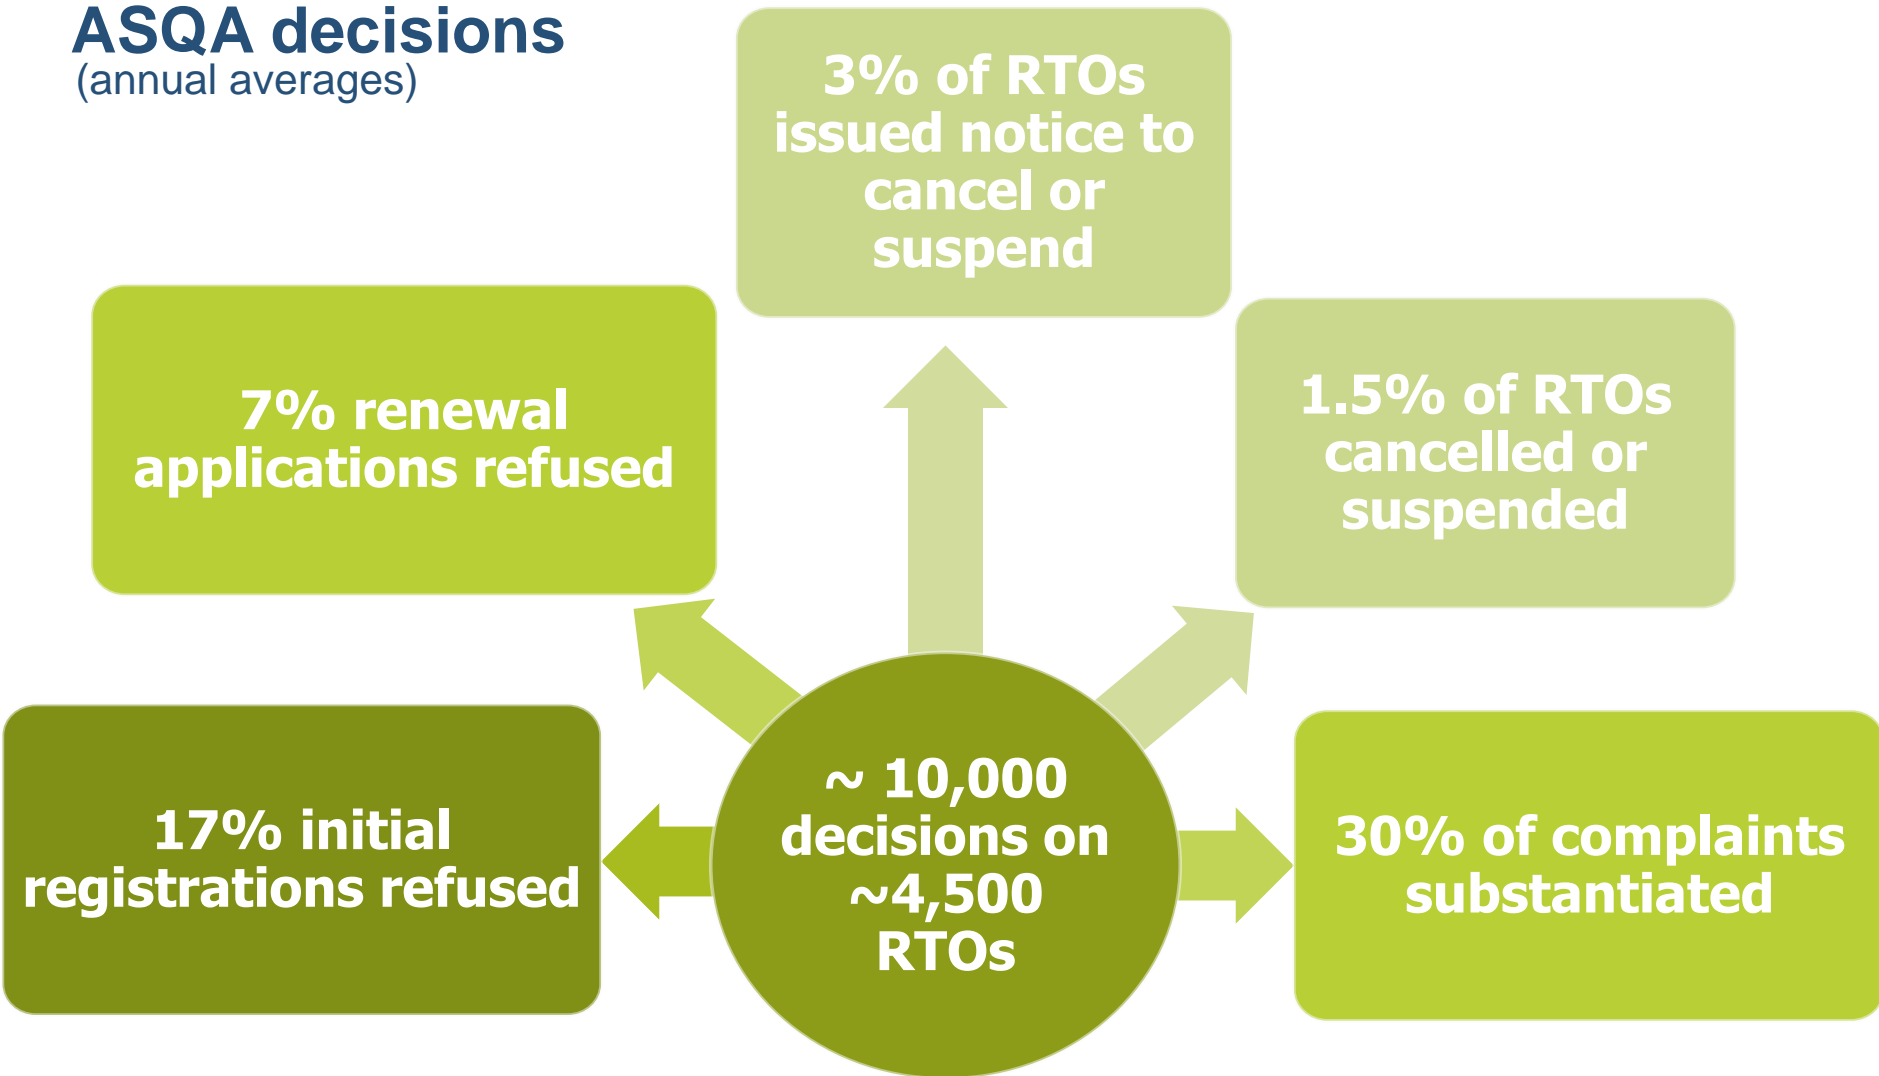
ASQA decisions
(annual averages)

3% of RTOs issued notice to cancel or suspend

7% renewal applications refused

1.5% of RTOs cancelled or suspended

17% initial registrations refused

~ 10,000 decisions on ~4,500 RTOs

30% of complaints substantiated